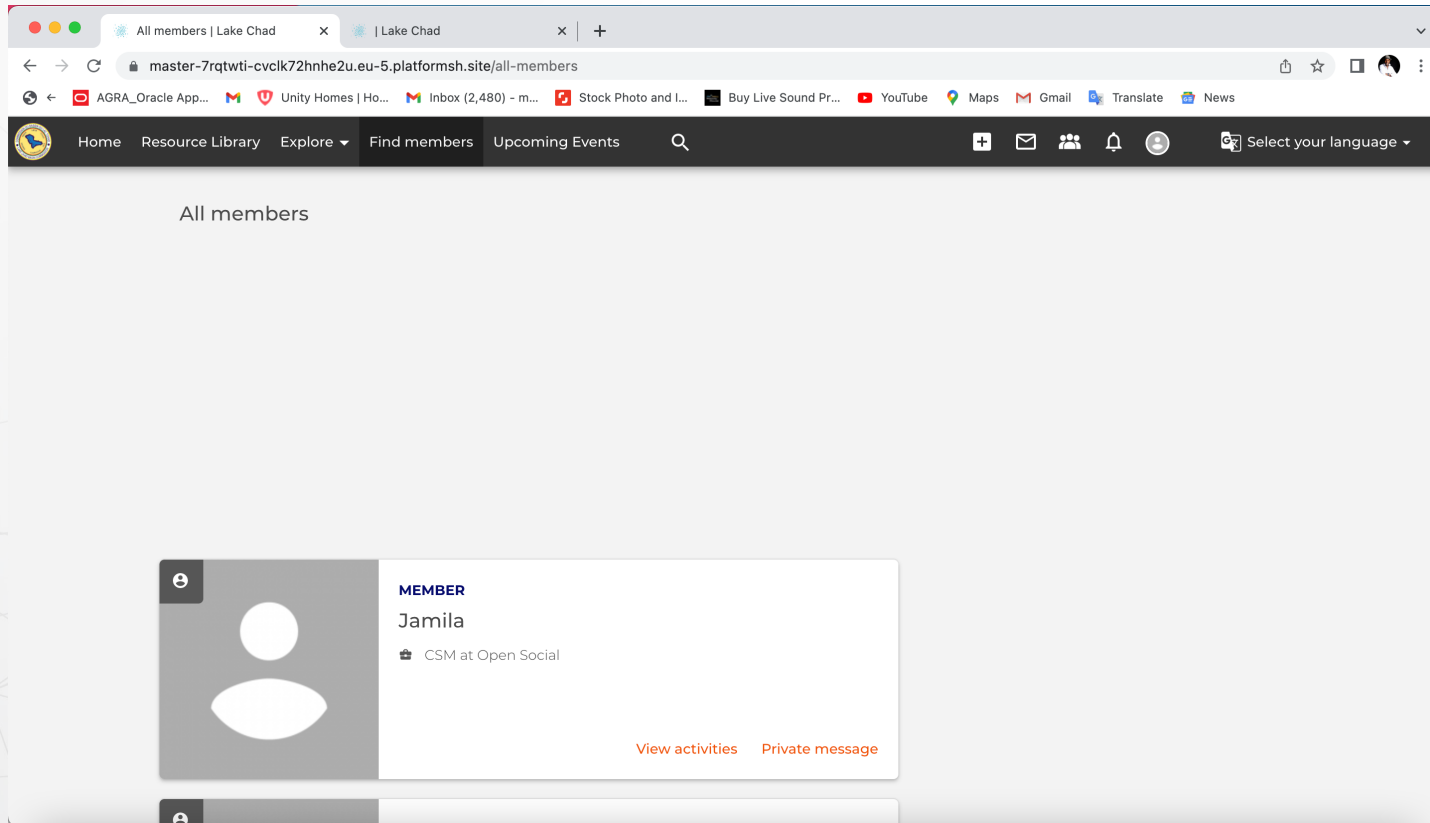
All members | Lake Chad
| Lake Chad
master-7rqtwti-cvclk72hnhe2u.eu-5.platformsh.site/all-members
AGRA_Oracle App... Unity Homes | Ho... Inbox (2,480) - m... Stock Photo and I... Buy Live Sound Pr... YouTube Maps Gmail Translate News

Home Resource Library Explore Find members Upcoming Events Select your language

All members

MEMBER
Jamila
CSM at Open Social
View activities Private message